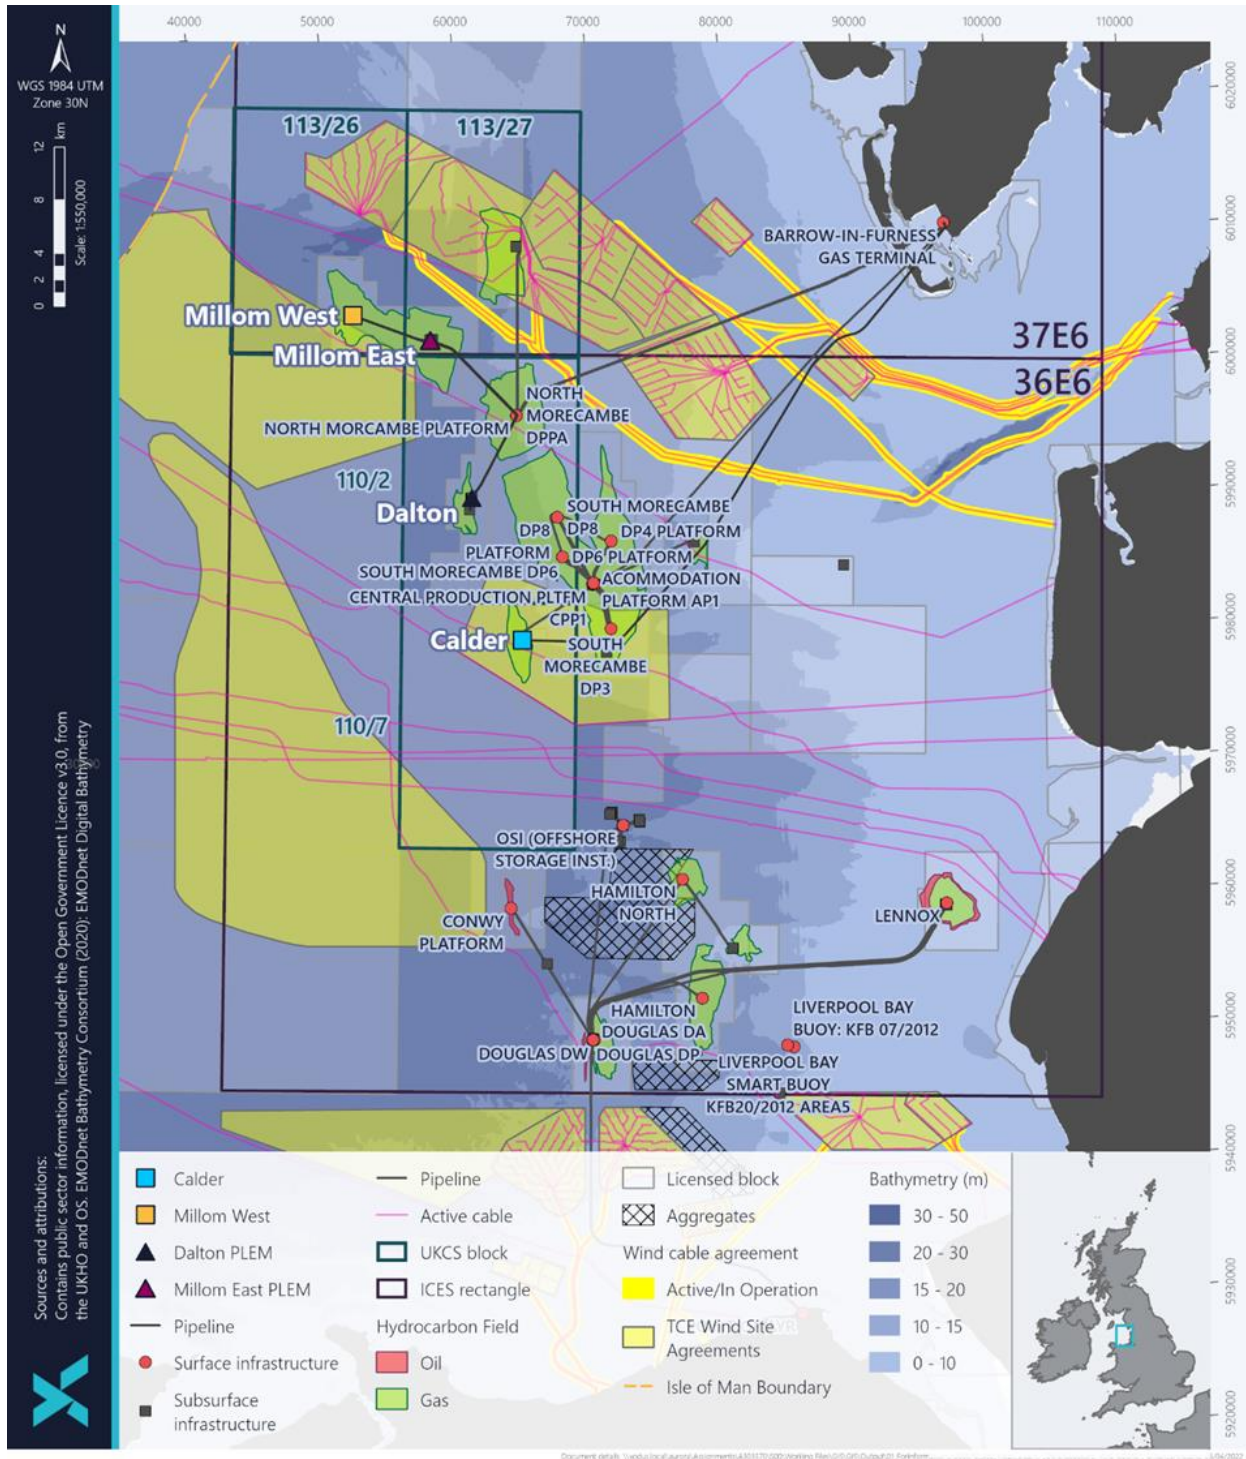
N

WGS 1984 UTM Zone 30N

0 2 4 8 12 km

Scale: 1:550,000

Sources and attributions:
Contains public sector information, licensed under the Open Government Licence v3.0, from the UKHO and OS. EMODnet Bathymetry Consortium (2020): EMODnet Digital Bathymetry

40000 50000 60000 70000 80000 90000 100000 110000

6020000 6010000 6000000 5990000 5980000 5970000 5960000 5950000 5940000 5930000 5920000

113/26

113/27

BARROW-IN-FURNESS GAS TERMINAL

Millom West

Millom East

37E6

36E6

NORTH MORECAMBE DPPA

NORTH MORECAMBE PLATFORM

110/2

Dalton

SOUTH MORECAMBE DP8

DP8 PLATFORM

DP4 PLATFORM

DP6 PLATFORM

SOUTH MORECAMBE DP6

ACOMMODATION PLATFORM AP1

CENTRAL PRODUCTION PLTFM CPP1

Calder

SOUTH MORECAMBE DP3

110/7

OSI (OFFSHORE STORAGE INST.)

HAMILTON NORTH

CONWY PLATFORM

LENNOX

HAMILTON

LIVERPOOL BAY BUOY: KFB 07/2012

DOUGLAS DA

DOUGLAS DW

DOUGLAS DP

LIVERPOOL BAY SMART BUOY KFB20/2012 AREA5

Calder
Millom West
Dalton PLEM
Millom East PLEM
Pipeline
Surface infrastructure
Subsurface infrastructure

Pipeline
Active cable
UKCS block
ICES rectangle
Hydrocarbon Field
Oil
Gas

Licensed block
Aggregates
Wind cable agreement
Active/In Operation
TCE Wind Site Agreements
Isle of Man Boundary

Bathymetry (m)
30 - 50
20 - 30
15 - 20
10 - 15
0 - 10